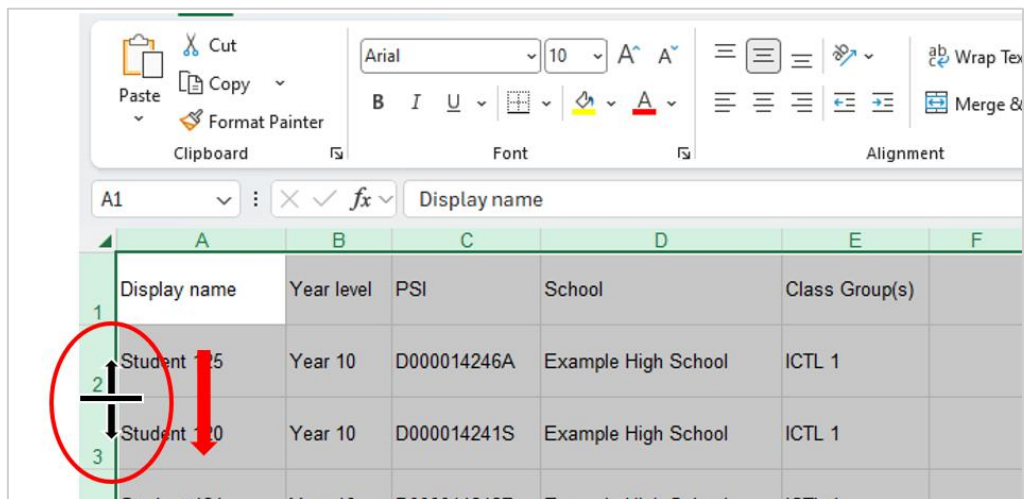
Paste

Cut

Copy

Format Painter

Clipboard

Arial

10

A A

B I U

A

Font

ab Wrap Tex

Merge &

Alignment

A1

fx

Display name

| | A | B | C | D | E | F |
|---|---|---|---|---|---|---|
| 1 | Display name | Year level | PSI | School | Class Group(s) | |
| 2 | Student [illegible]25 | Year 10 | D000014246A | Example High School | ICTL 1 | |
| 3 | Student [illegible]20 | Year 10 | D000014241S | Example High School | ICTL 1 | |